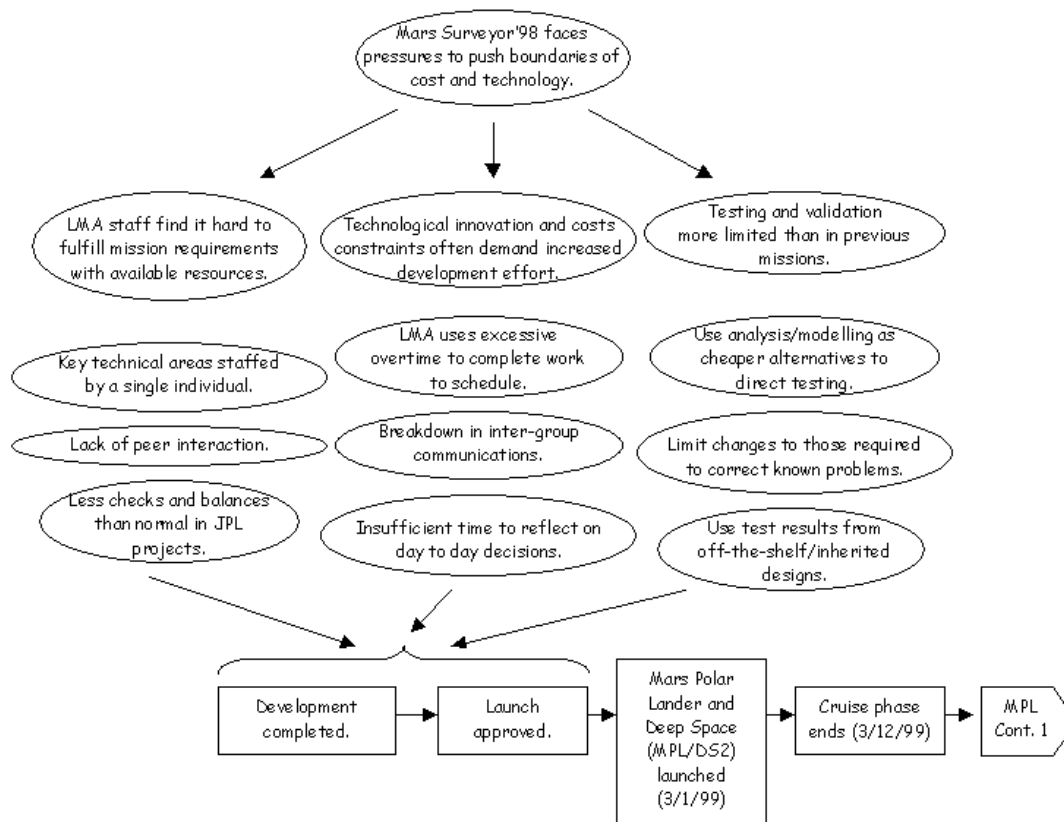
Mars Surveyor'98 faces pressures to push boundaries of cost and technology.

LMA staff find it hard to fulfill mission requirements with available resources.

Technological innovation and costs constraints often demand increased development effort.

Testing and validation more limited than in previous missions.

Key technical areas staffed by a single individual.

LMA uses excessive overtime to complete work to schedule.

Use analysis/modelling as cheaper alternatives to direct testing.

Lack of peer interaction.

Breakdown in inter-group communications.

Limit changes to those required to correct known problems.

Less checks and balances than normal in JPL projects.

Insufficient time to reflect on day to day decisions.

Use test results from off-the-shelf/inherited designs.

Development completed.

Launch approved.

Mars Polar Lander and Deep Space (MPL/DS2) launched (3/1/99)

Cruise phase ends (3/12/99)

MPL Cont. 1